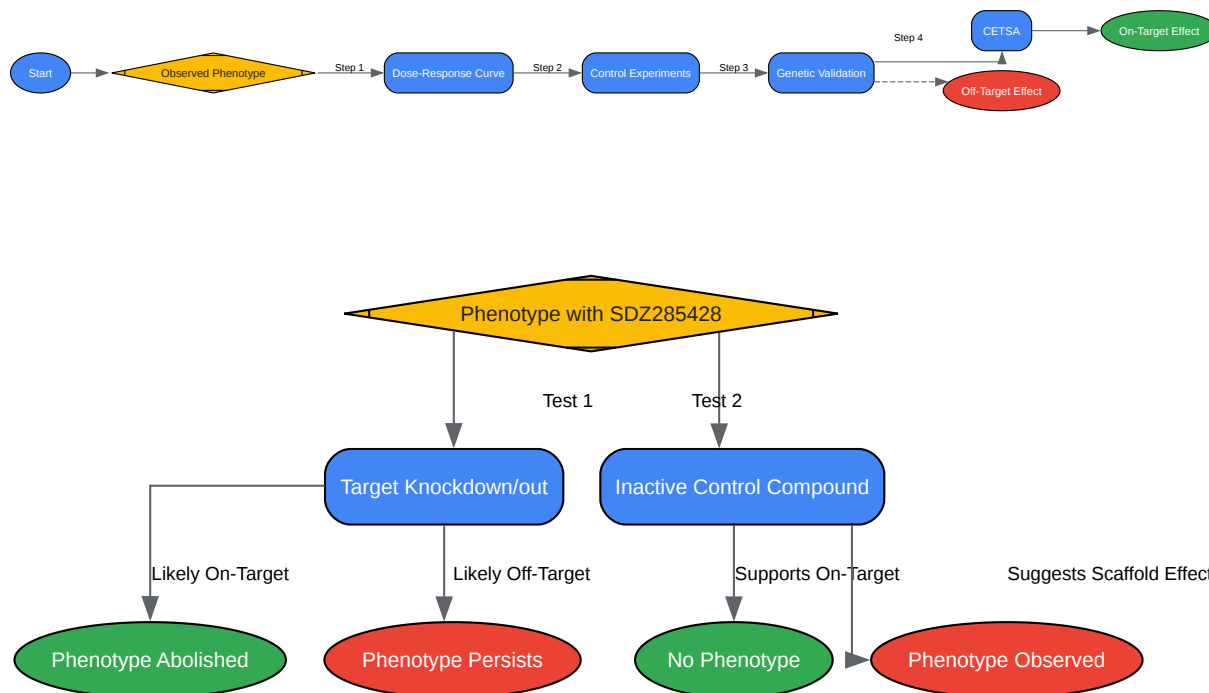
Start

Observed Phenotype

Step 1

Dose-Response Curve

Step 2

Control Experiments

Step 3

Genetic Validation

Step 4

CETSA

On-Target Effect

Off-Target Effect

Phenotype with SDZ285428

Test 1

Test 2

Target Knockdown/out

Inactive Control Compound

Likely On-Target

Likely Off-Target

Supports On-Target

Suggests Scaffold Effect

Phenotype Abolished

Phenotype Persists

No Phenotype

Phenotype Observed